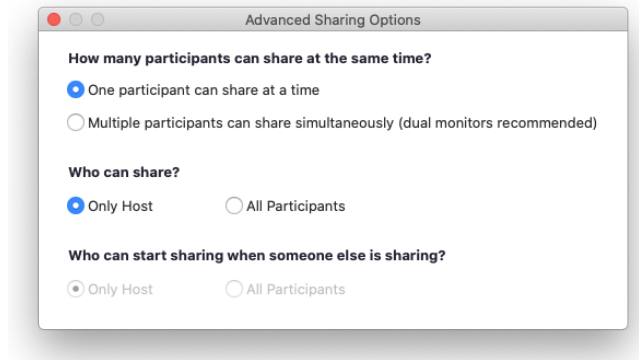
Advanced Sharing Options

How many participants can share at the same time?

One participant can share at a time

Multiple participants can share simultaneously (dual monitors recommended)

Who can share?

Only Host

All Participants

Who can start sharing when someone else is sharing?

Only Host

All Participants